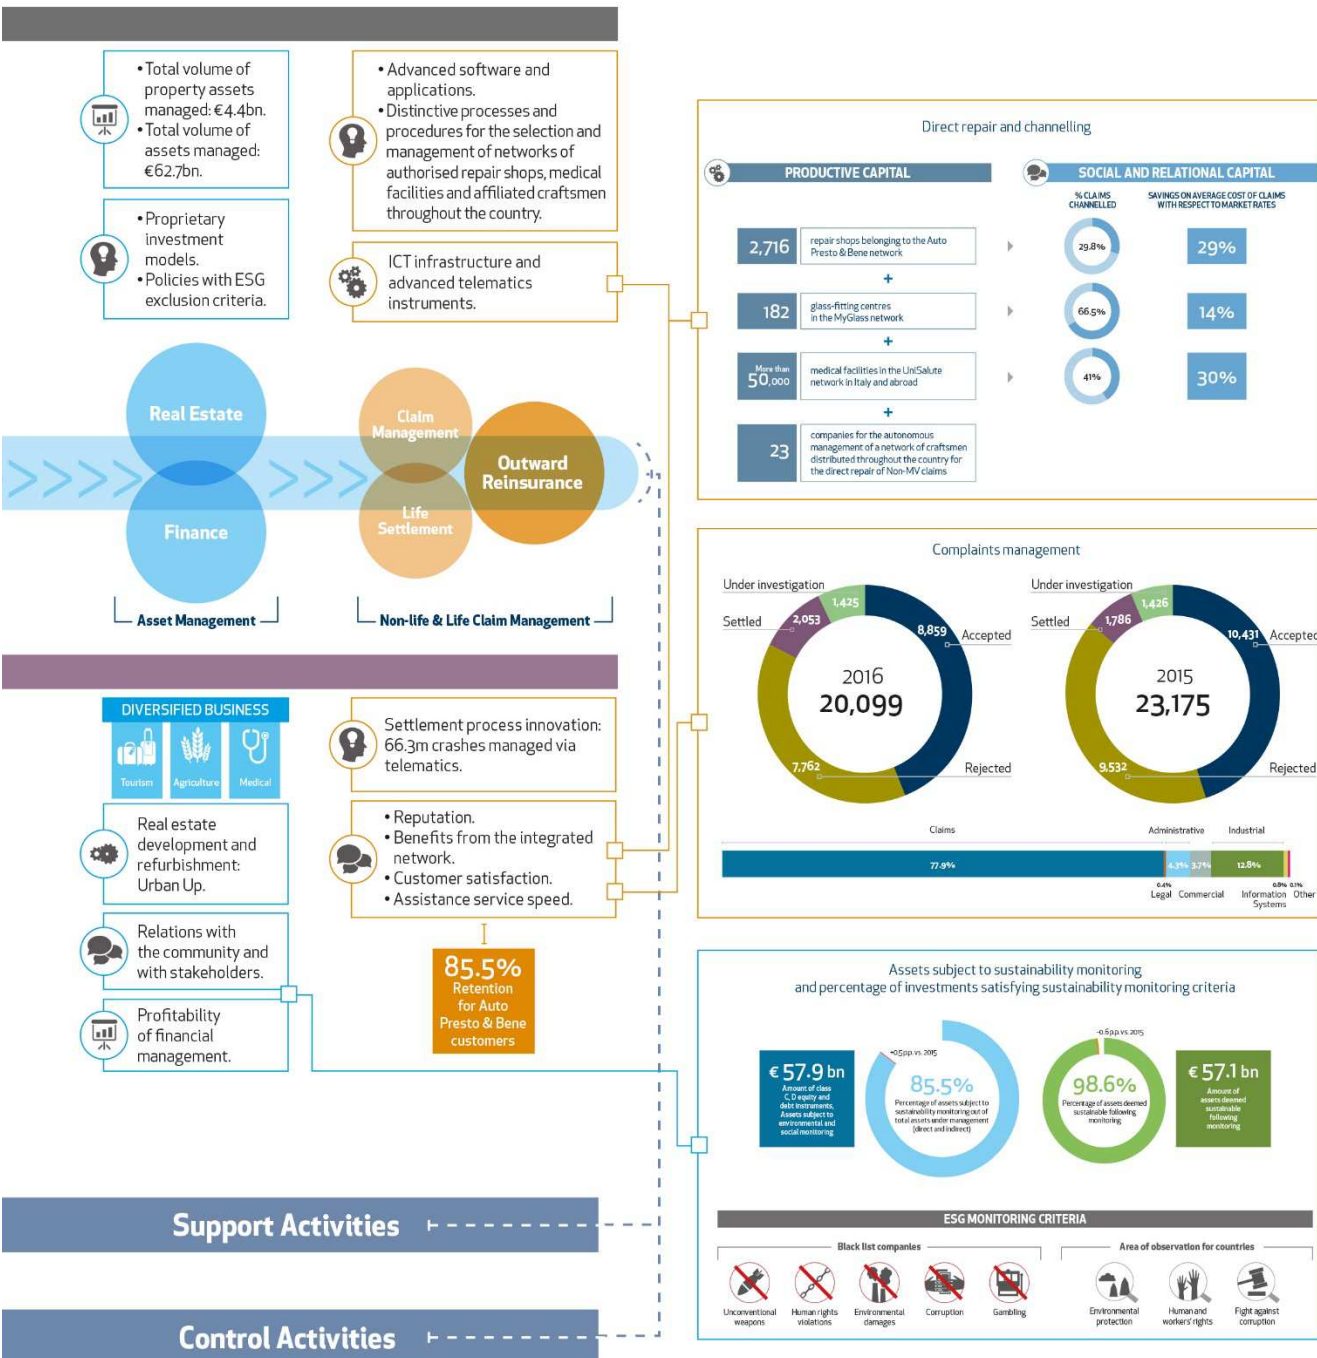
• Total volume of property assets managed: €4.4bn.
• Total volume of assets managed: €62.7bn.

• Proprietary investment models.
• Policies with ESG exclusion criteria.

• Advanced software and applications.
• Distinctive processes and procedures for the selection and management of networks of authorised repair shops, medical facilities and affiliated craftsmen throughout the country.

ICT infrastructure and advanced telematics instruments.

Real Estate
Finance
Asset Management

Claim Management
Life Settlement
Outward Reinsurance
Non-life & Life Claim Management

DIVERSIFIED BUSINESS
Tourism
Agriculture
Medical

Real estate development and refurbishment: Urban Up.

Relations with the community and with stakeholders.

Profitability of financial management.

Settlement process innovation: 66.3m crashes managed via telematics.

• Reputation.
• Benefits from the integrated network.
• Customer satisfaction.
• Assistance service speed.

85.5%
Retention for Auto Presto & Bene customers

Direct repair and channelling

PRODUCTIVE CAPITAL
SOCIAL AND RELATIONAL CAPITAL
% CLAIMS CHANNELLED
SAVINGS ON AVERAGE COST OF CLAIMS WITH RESPECT TO MARKET RATES

2,716 repair shops belonging to the Auto Presto & Bene network — 29.8% — 29%
+
182 glass-fitting centres in the MyGlass network — 66.5% — 14%
+
More than 50,000 medical facilities in the UniSalute network in Italy and abroad — 41% — 30%
+
23 companies for the autonomous management of a network of craftsmen distributed throughout the country for the direct repair of Non-MV claims

Complaints management

Under investigation 1,425
Settled 2,053
Accepted 8,859
Rejected 7,762
2016
20,099

Under investigation 1,426
Settled 1,786
Accepted 10,431
Rejected 9,532
2015
23,175

Claims
Administrative
Industrial
77.9%
4.3% 3.7%
12.8%
0.4%
Legal
Commercial
0.8% 0.1%
Information Systems
Other

Assets subject to sustainability monitoring and percentage of investments satisfying sustainability monitoring criteria

€ 57.9 bn
Amount of class C, D equity and debt instruments. Assets subject to environmental and social monitoring
+0.5 p.p. vs. 2015
85.5%
Percentage of assets subject to sustainability monitoring out of total assets under management (direct and indirect)
-0.6 p.p. vs. 2015
98.6%
Percentage of assets deemed sustainable following monitoring
€ 57.1 bn
Amount of assets deemed sustainable following monitoring

ESG MONITORING CRITERIA
Black list companies
Unconventional weapons
Human rights violations
Environmental damages
Corruption
Gambling
Area of observation for countries
Environmental protection
Human and workers' rights
Fight against corruption

Support Activities
Control Activities